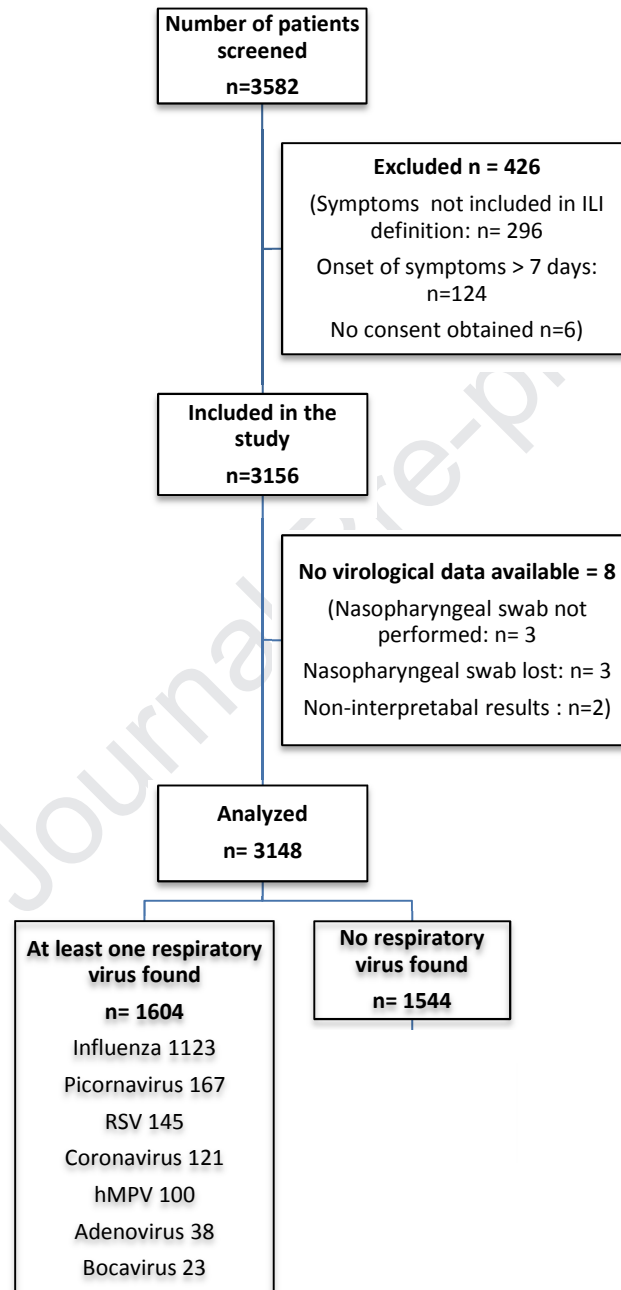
Number of patients screened

n=3582

Excluded n = 426

(Symptoms not included in ILI definition: n= 296

Onset of symptoms > 7 days: n=124

No consent obtained n=6)

Included in the study

n=3156

No virological data available = 8

(Nasopharyngeal swab not performed: n= 3

Nasopharyngeal swab lost: n= 3

Non-interpretabal results : n=2)

Analyzed

n= 3148

At least one respiratory virus found

n= 1604

Influenza 1123

Picornavirus 167

RSV 145

Coronavirus 121

hMPV 100

Adenovirus 38

Bocavirus 23

No respiratory virus found

n= 1544

Journal Pre-proof